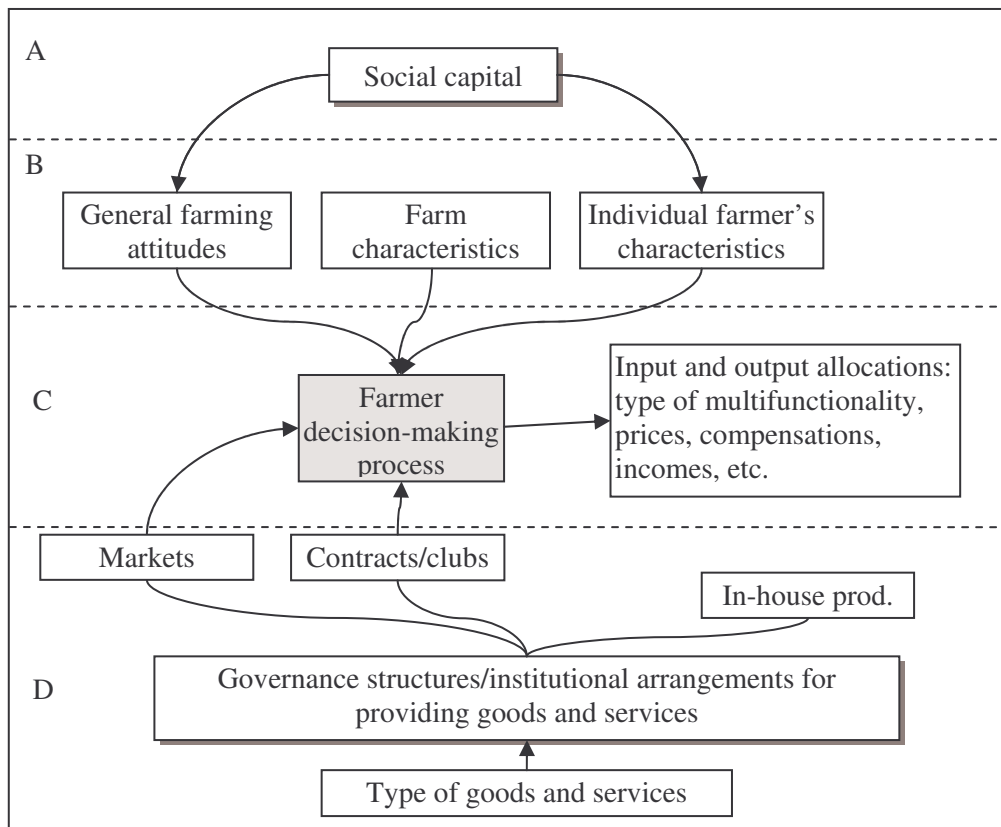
A

Social capital

B

General farming attitudes

Farm characteristics

Individual farmer's characteristics

C

Farmer decision-making process

Input and output allocations: type of multifunctionality, prices, compensations, incomes, etc.

Markets

Contracts/clubs

In-house prod.

D

Governance structures/institutional arrangements for providing goods and services

Type of goods and services